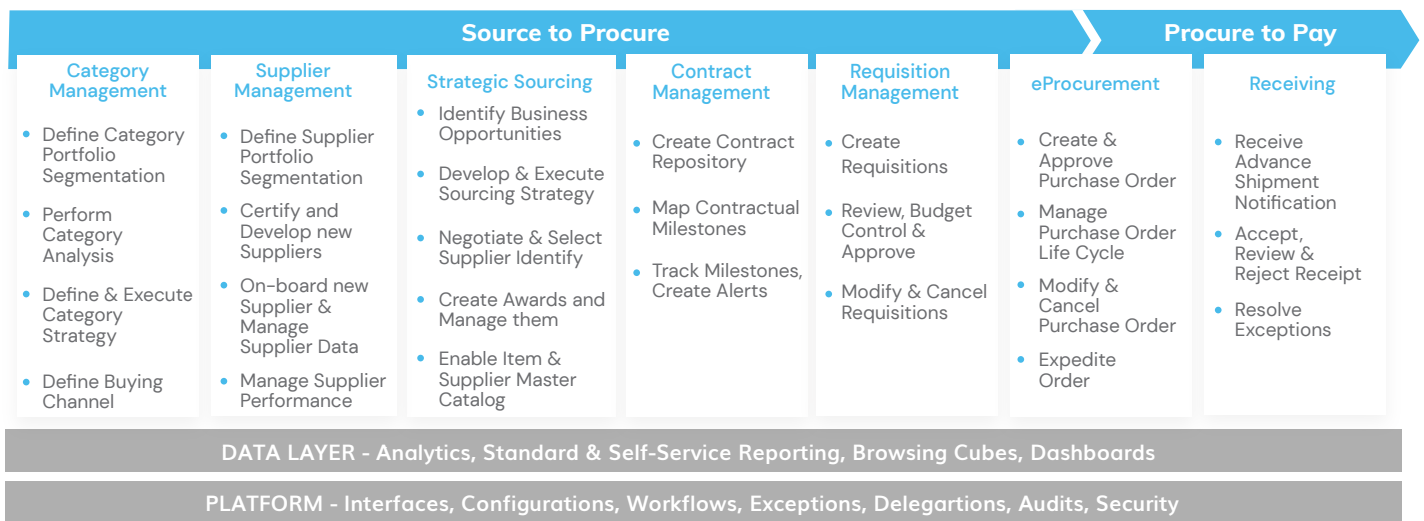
Source to Procure

Procure to Pay

Category Management

- Define Category Portfolio Segmentation
- Perform Category Analysis
- Define & Execute Category Strategy
- Define Buying Channel

Supplier Management

- Define Supplier Portfolio Segmentation
- Certify and Develop new Suppliers
- On-board new Supplier & Manage Supplier Data
- Manage Supplier Performance

Strategic Sourcing

- Identify Business Opportunities
- Develop & Execute Sourcing Strategy
- Negotiate & Select Supplier Identify
- Create Awards and Manage them
- Enable Item & Supplier Master Catalog

Contract Management

- Create Contract Repository
- Map Contractual Milestones
- Track Milestones, Create Alerts

Requisition Management

- Create Requisitions
- Review, Budget Control & Approve
- Modify & Cancel Requisitions

eProcurement

- Create & Approve Purchase Order
- Manage Purchase Order Life Cycle
- Modify & Cancel Purchase Order
- Expedite Order

Receiving

- Receive Advance Shipment Notification
- Accept, Review & Reject Receipt
- Resolve Exceptions

DATA LAYER - Analytics, Standard & Self-Service Reporting, Browsing Cubes, Dashboards

PLATFORM - Interfaces, Configurations, Workflows, Exceptions, Delegartions, Audits, Security